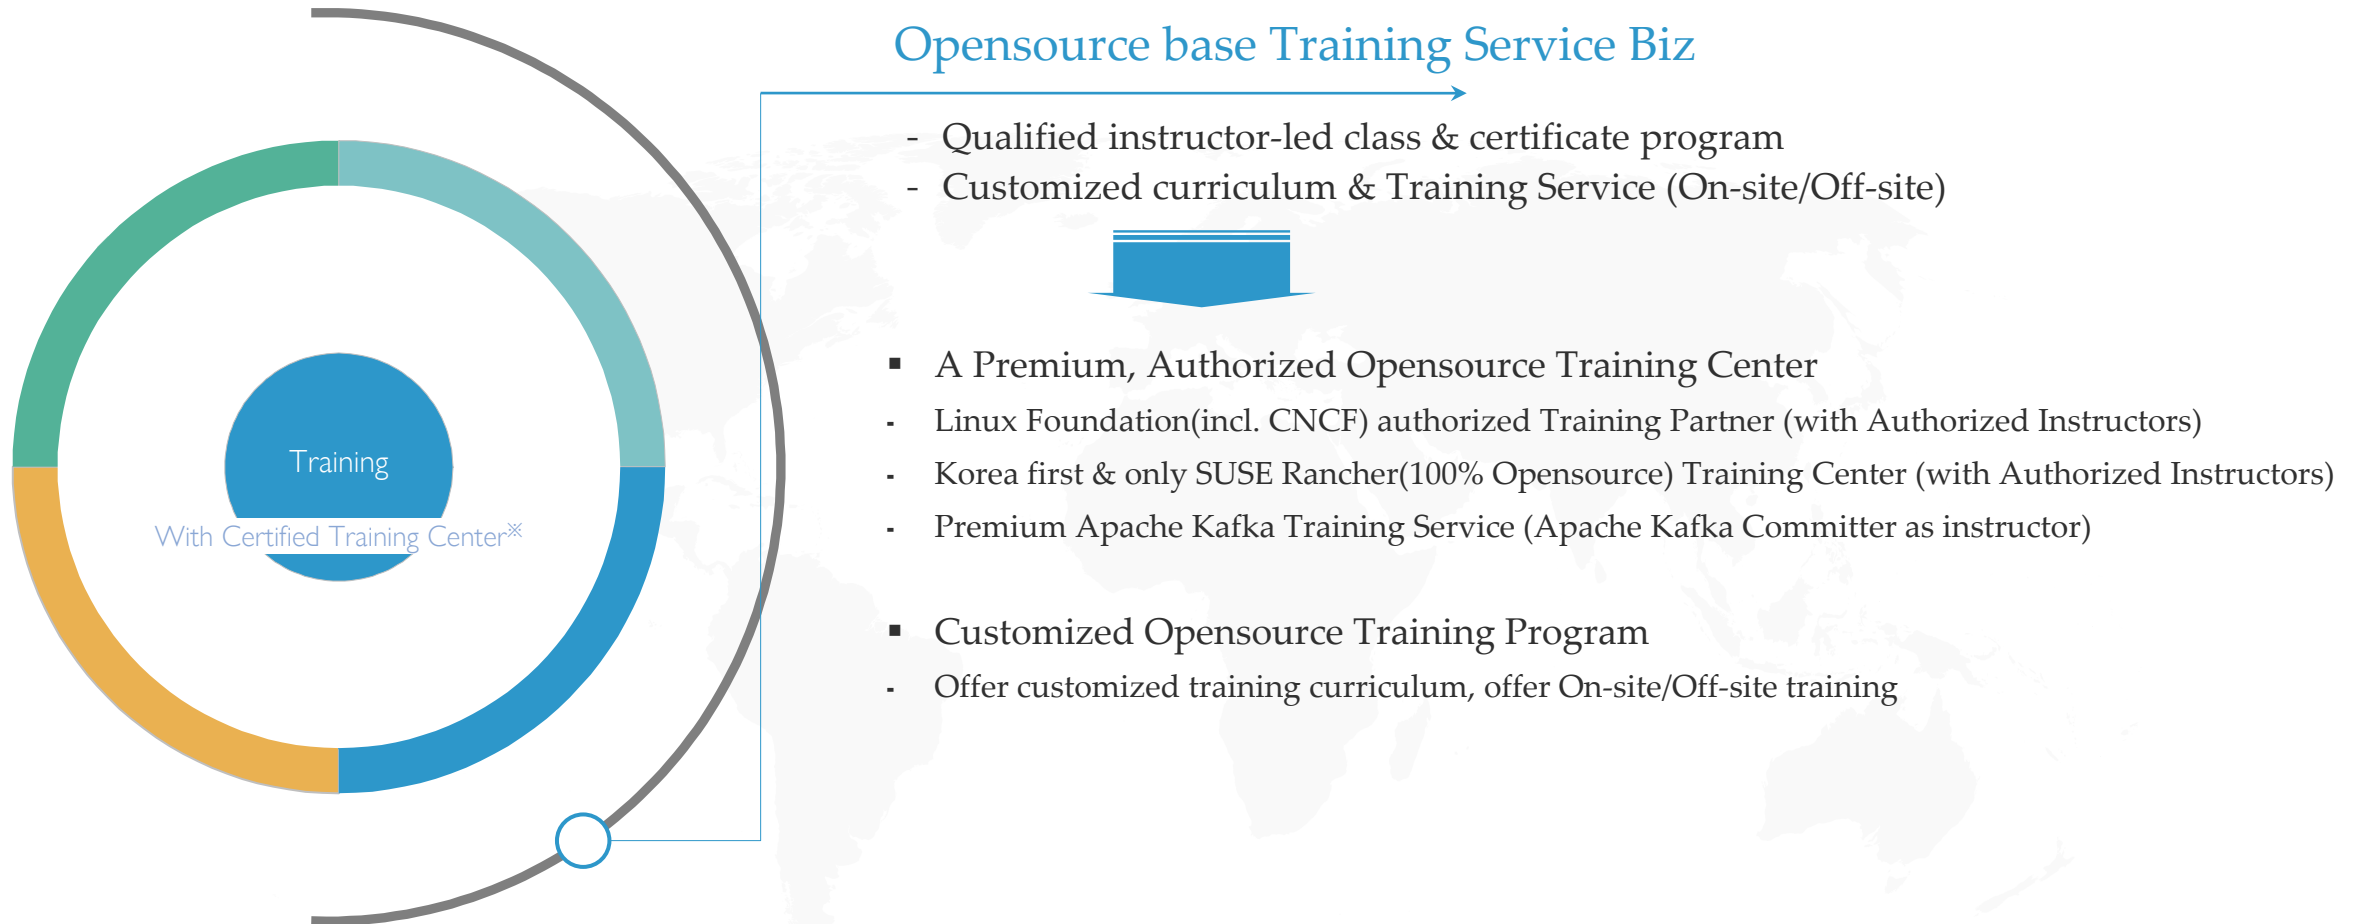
Training

With Certified Training Center※

Opensource base Training Service Biz

- Qualified instructor-led class & certificate program
- Customized curriculum & Training Service (On-site/Off-site)

▪ A Premium, Authorized Opensource Training Center
- Linux Foundation(incl. CNCF) authorized Training Partner (with Authorized Instructors)
- Korea first & only SUSE Rancher(100% Opensource) Training Center (with Authorized Instructors)
- Premium Apache Kafka Training Service (Apache Kafka Committer as instructor)

▪ Customized Opensource Training Program
- Offer customized training curriculum, offer On-site/Off-site training